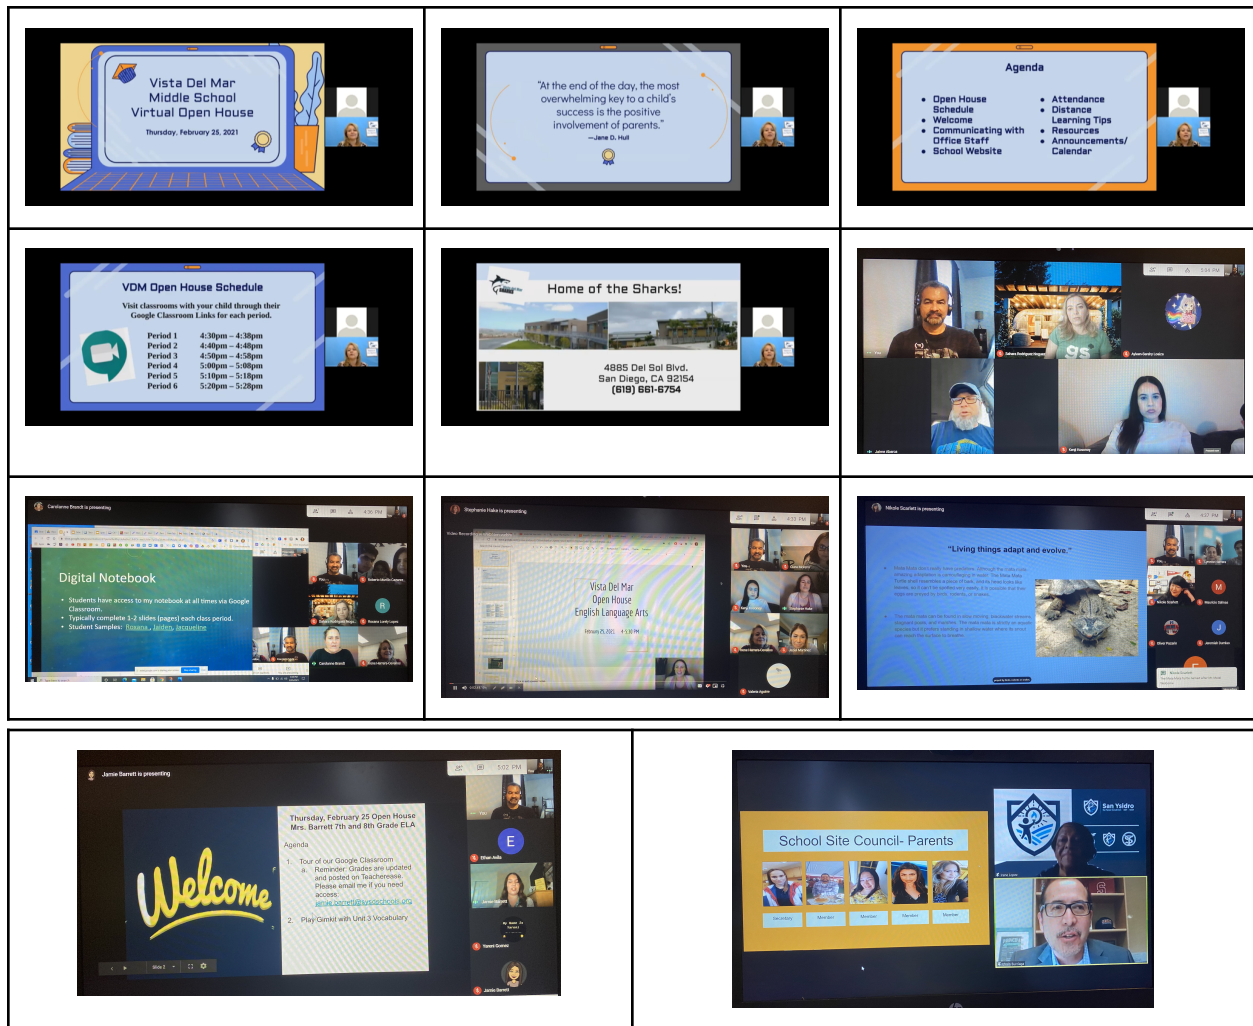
Vista Del Mar
Middle School
Virtual Open House

Thursday, February 25, 2021

"At the end of the day, the most overwhelming key to a child's success is the positive involvement of parents."
—Jane D. Hull

Agenda

- Open House Schedule
- Welcome
- Communicating with Office Staff
- School Website
- Attendance
- Distance Learning Tips
- Resources
- Announcements/ Calendar

VDM Open House Schedule

Visit classrooms with your child through their Google Classroom Links for each period.

| Period 1 | 4:30pm – 4:38pm |
|---|---|
| Period 2 | 4:40pm – 4:48pm |
| Period 3 | 4:50pm – 4:58pm |
| Period 4 | 5:00pm – 5:08pm |
| Period 5 | 5:10pm – 5:18pm |
| Period 6 | 5:20pm – 5:28pm |

Home of the Sharks!

4885 Del Sol Blvd.
San Diego, CA 92154
(619) 661-6754

Digital Notebook

- Students have access to my notebook at all times via Google Classroom.
- Typically complete 1-2 slides (pages) each class period.
- Student Samples: Roxana , Jaiden, Jacqueline

Stephanie Haka is presenting

Vista Del Mar
Open House
English Language Arts

"Living things adapt and evolve."

Jamie Barrett is presenting

5:02 PM

Welcome

Thursday, February 25 Open House
Mrs. Barrett 7th and 8th Grade ELA

Agenda

1. Tour of our Google Classroom
a. Reminder: Grades are updated and posted on Teachersease. Please email me if you need access.
jamie.barrett@sysschools.org
2. Play Gimkit with Unit 3 Vocabulary

E

School Site Council- Parents

Secretary
Member
Member
Member
Member

San Ysidro